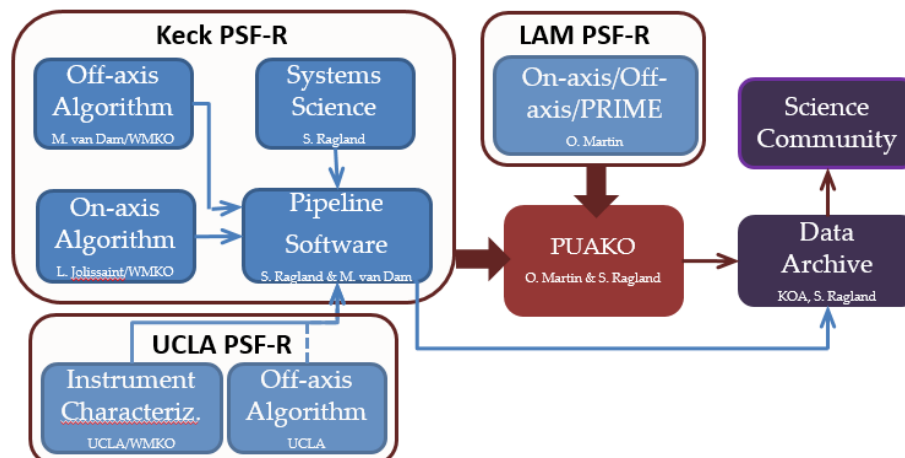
Keck PSF-R

Off-axis Algorithm
M. van Dam/WMKO

Systems Science
S. Ragland

On-axis Algorithm
L. Jolissaint/WMKO

Pipeline Software
S. Ragland & M. van Dam

LAM PSF-R

On-axis/Off-axis/PRIME
O. Martin

PUAKO
O. Martin & S. Ragland

Science Community

Data Archive
KOA, S. Ragland

UCLA PSF-R

Instrument Characteriz.
UCLA/WMKO

Off-axis Algorithm
UCLA